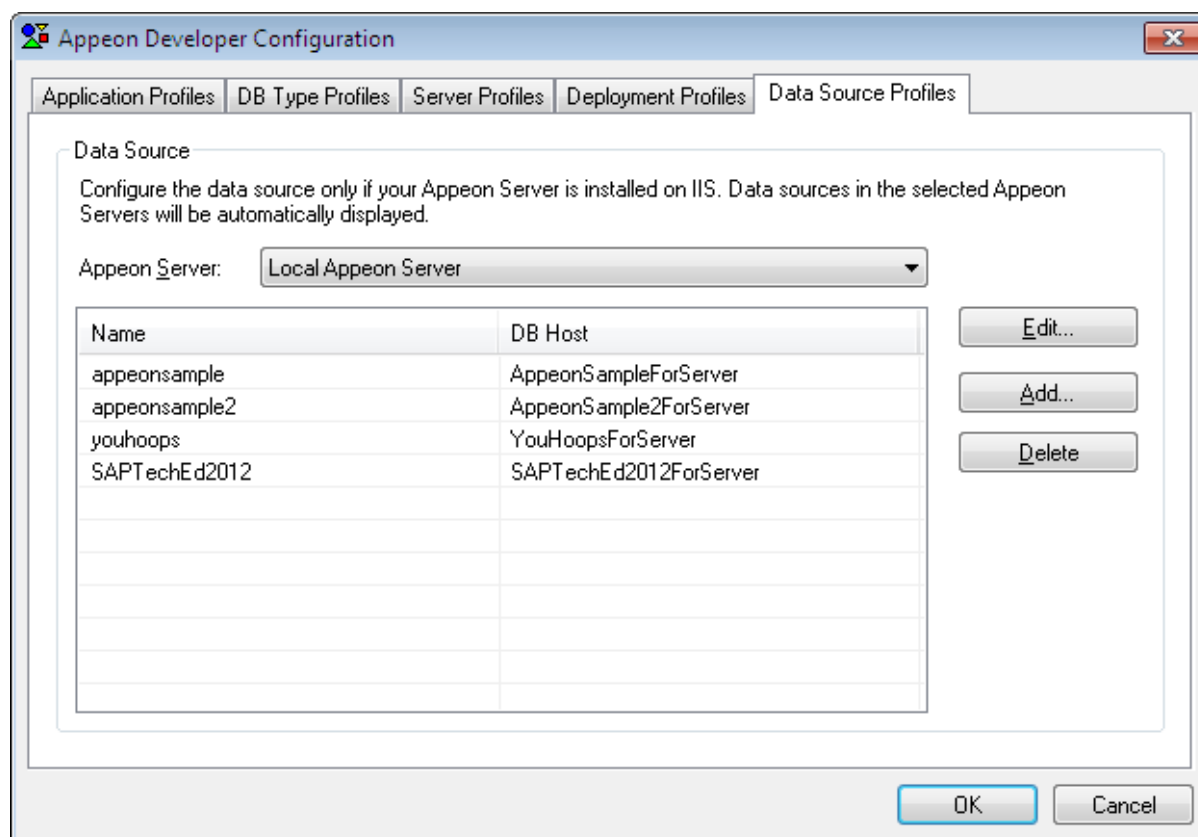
Appeon Developer Configuration

Application Profiles | DB Type Profiles | Server Profiles | Deployment Profiles | Data Source Profiles

Data Source

Configure the data source only if your Appeon Server is installed on IIS. Data sources in the selected Appeon Servers will be automatically displayed.

Appeon Server: Local Appeon Server

| Name | DB Host |
|---|---|
| appeonsample | AppeonSampleForServer |
| appeonsample2 | AppeonSample2ForServer |
| youhoops | YouHoopsForServer |
| SAPTechEd2012 | SAPTechEd2012ForServer |

Edit...

Add...

Delete

OK

Cancel